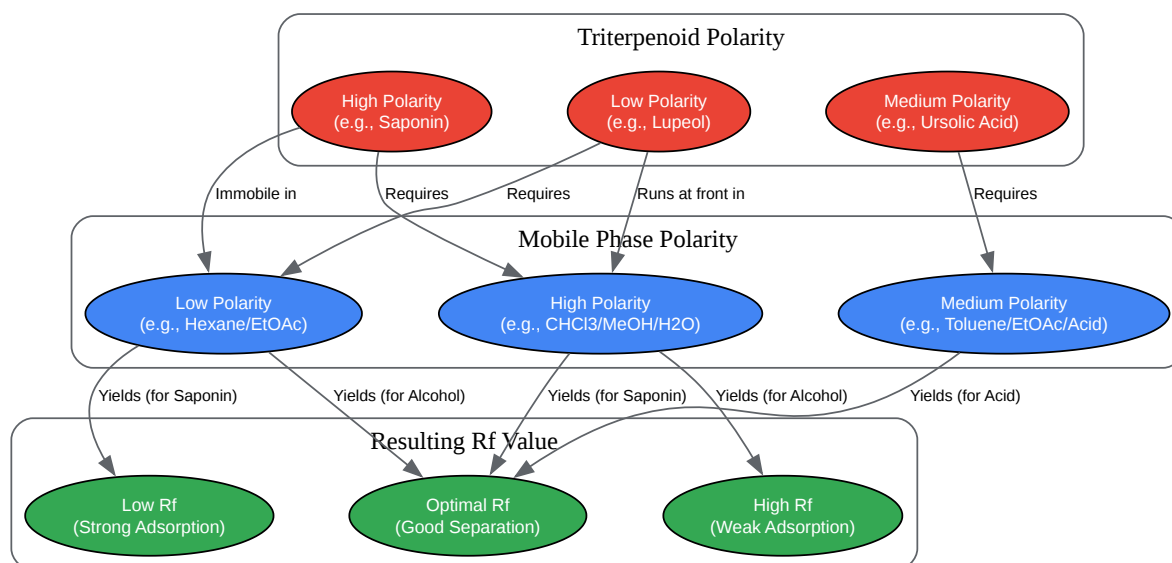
Triterpenoid Polarity

High Polarity
(e.g., Saponin)

Low Polarity
(e.g., Lupeol)

Medium Polarity
(e.g., Ursolic Acid)

Immobile in

Requires

Requires

Runs at front in

Requires

Mobile Phase Polarity

Low Polarity
(e.g., Hexane/EtOAc)

High Polarity
(e.g., CHCl3/MeOH/H2O)

Medium Polarity
(e.g., Toluene/EtOAc/Acid)

Yields (for Saponin)

Yields (for Alcohol)

Yields (for Saponin)

Yields (for Alcohol)

Yields (for Acid)

Resulting Rf Value

Low Rf
(Strong Adsorption)

Optimal Rf
(Good Separation)

High Rf
(Weak Adsorption)